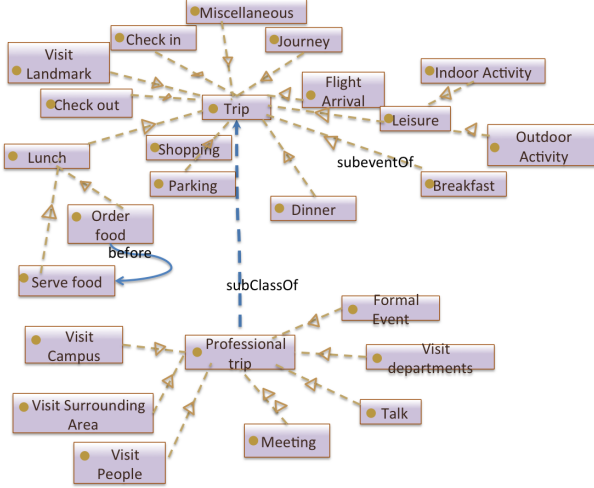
Miscellaneous

Visit Landmark

Check in

Journey

Flight Arrival

Indoor Activity

Check out

Trip

Leisure

Outdoor Activity

Lunch

Shopping

subeventOf

Parking

Breakfast

Dinner

Order food

before

Serve food

subClassOf

Formal Event

Visit Campus

Professional trip

Visit departments

Visit Surrounding Area

Talk

Meeting

Visit People